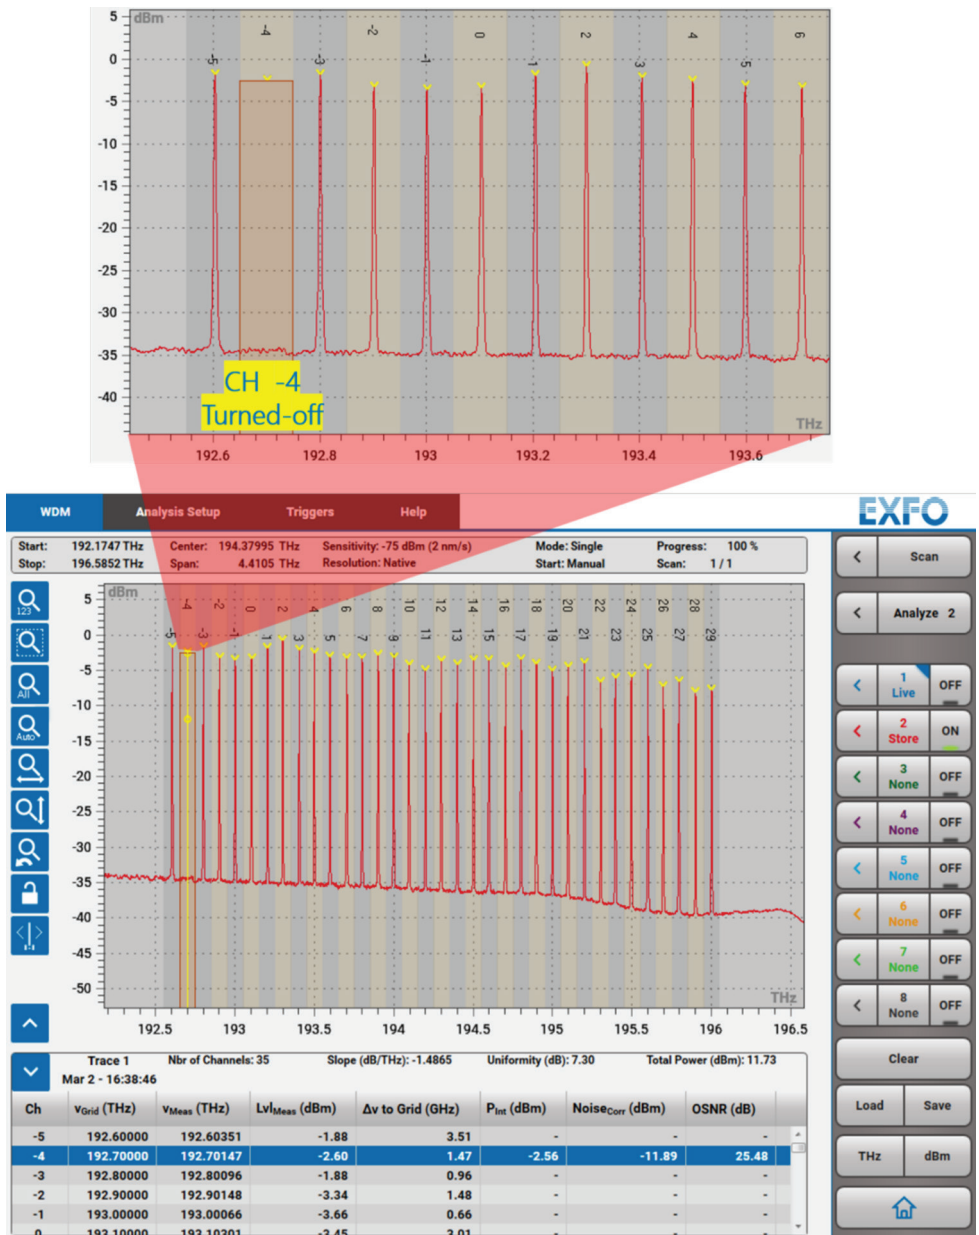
5 dBm
-4 -3 -2 -1 0 1 2 3 4 5 6
-5
0
-5
-10
-15
-20
-25
-30
-35
-40
CH -4
Turned-off
THz
192.6 192.8 193 193.2 193.4 193.6

WDM Analysis Setup Triggers Help
EXFO

Start: 192.1747 THz Center: 194.37995 THz Sensitivity: -75 dBm (2 nm/s) Mode: Single Progress: 100 %
Stop: 196.5852 THz Span: 4.4105 THz Resolution: Native Start: Manual Scan: 1 / 1

Scan
Analyze 2

123
All
Auto

5 dBm
0
-5
-10
-15
-20
-25
-30
-35
-40
-45
-50
-5 -4 -3 -2 -1 0 1 2 3 4 5 6 7 8 9 10 11 12 13 14 15 16 17 18 19 20 21 22 23 24 25 26 27 28 29
THz
192.5 193 193.5 194 194.5 195 195.5 196 196.5

1 Live OFF
2 Store ON
3 None OFF
4 None OFF
5 None OFF
6 None OFF
7 None OFF
8 None OFF
Clear
Load Save
THz dBm

Trace 1 Nbr of Channels: 35 Slope (dB/THz): -1.4865 Uniformity (dB): 7.30 Total Power (dBm): 11.73
Mar 2 - 16:38:46

| Ch | $\nu_{Grid}$ (THz) | $\nu_{Meas}$ (THz) | $Lvl_{Meas}$ (dBm) | $\Delta\nu$ to Grid (GHz) | $P_{Int}$ (dBm) | $Noise_{Corr}$ (dBm) | OSNR (dB) |
|---|---|---|---|---|---|---|---|
| -5 | 192.60000 | 192.60351 | -1.88 | 3.51 | - | - | - |
| -4 | 192.70000 | 192.70147 | -2.60 | 1.47 | -2.56 | -11.89 | 25.48 |
| -3 | 192.80000 | 192.80096 | -1.88 | 0.96 | - | - | - |
| -2 | 192.90000 | 192.90148 | -3.34 | 1.48 | - | - | - |
| -1 | 193.00000 | 193.00066 | -3.66 | 0.66 | - | - | - |
| 0 | 193.10000 | 193.10301 | -3.45 | 3.01 | - | - | - |